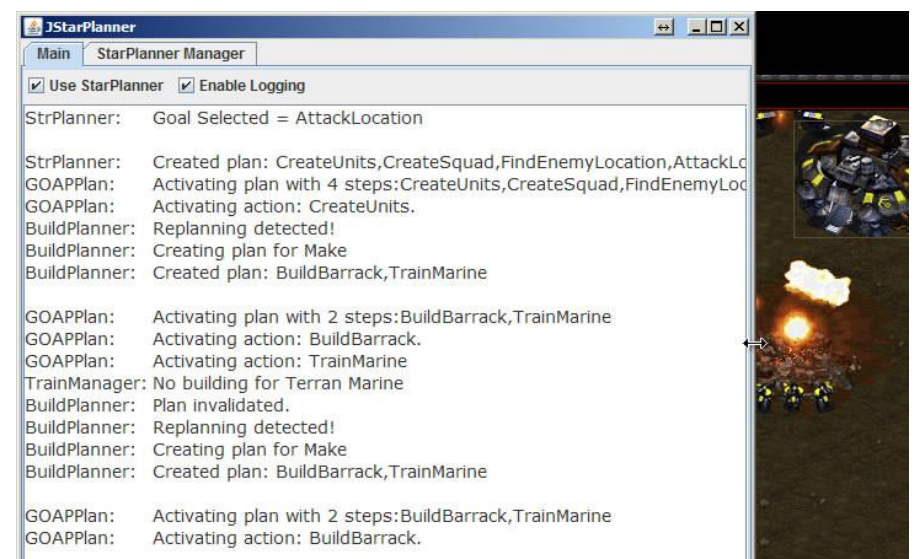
JStarPlanner

Main | StarPlanner Manager

Use StarPlanner  Enable Logging

StrPlanner: Goal Selected = AttackLocation

StrPlanner: Created plan: CreateUnits,CreateSquad,FindEnemyLocation,AttackLc
GOAPPlan: Activating plan with 4 steps:CreateUnits,CreateSquad,FindEnemyLoc
GOAPPlan: Activating action: CreateUnits.
BuildPlanner: Replanning detected!
BuildPlanner: Creating plan for Make
BuildPlanner: Created plan: BuildBarrack,TrainMarine

GOAPPlan: Activating plan with 2 steps:BuildBarrack,TrainMarine
GOAPPlan: Activating action: BuildBarrack.
GOAPPlan: Activating action: TrainMarine
TrainManager: No building for Terran Marine
BuildPlanner: Plan invalidated.
BuildPlanner: Replanning detected!
BuildPlanner: Creating plan for Make
BuildPlanner: Created plan: BuildBarrack,TrainMarine

GOAPPlan: Activating plan with 2 steps:BuildBarrack,TrainMarine
GOAPPlan: Activating action: BuildBarrack.